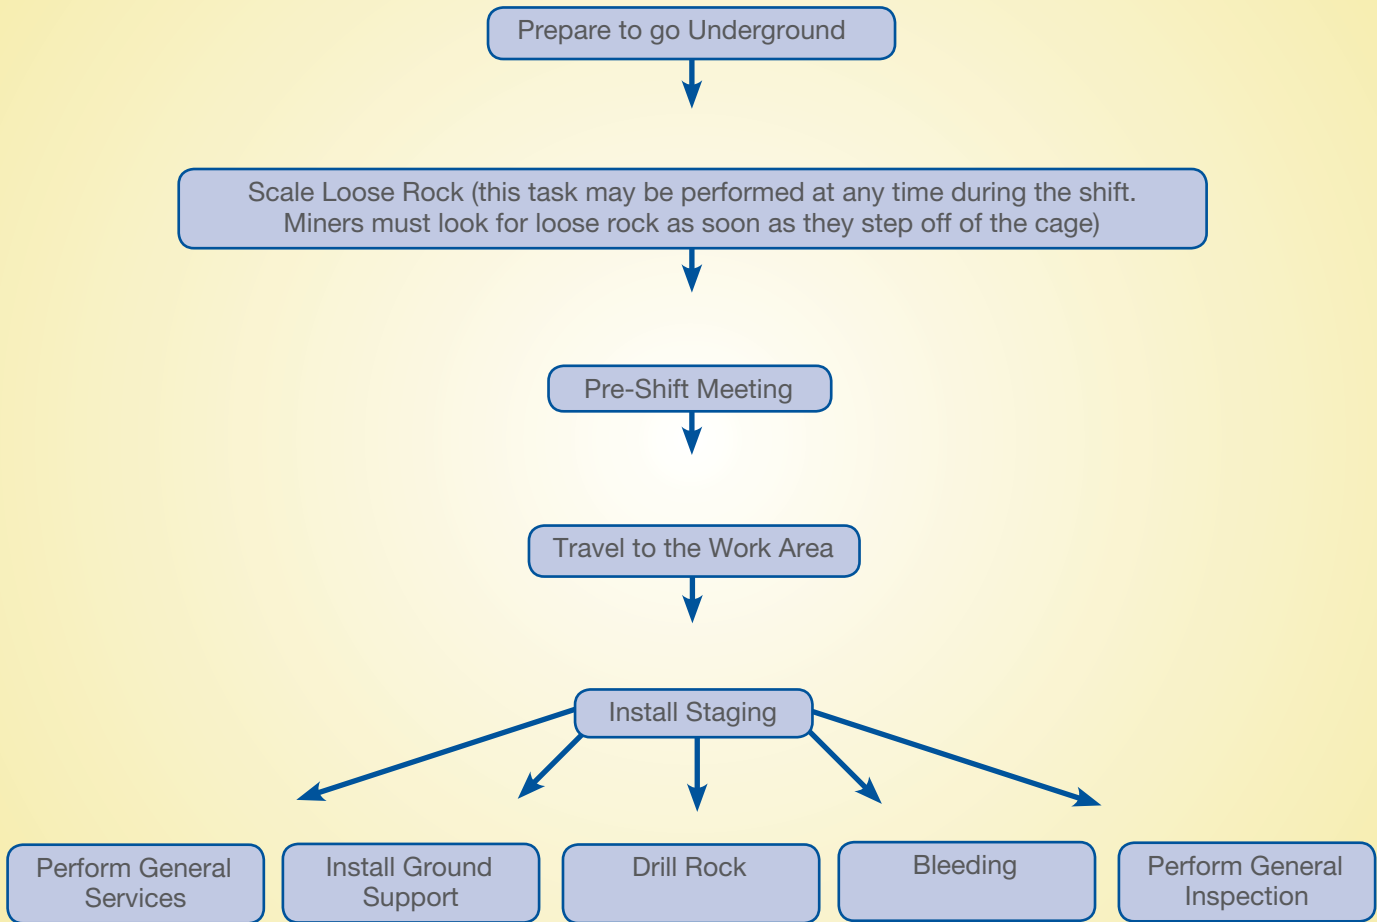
Prepare to go Underground

Scale Loose Rock (this task may be performed at any time during the shift. Miners must look for loose rock as soon as they step off of the cage)

Pre-Shift Meeting

Travel to the Work Area

Install Staging

Perform General Services

Install Ground Support

Drill Rock

Bleeding

Perform General Inspection